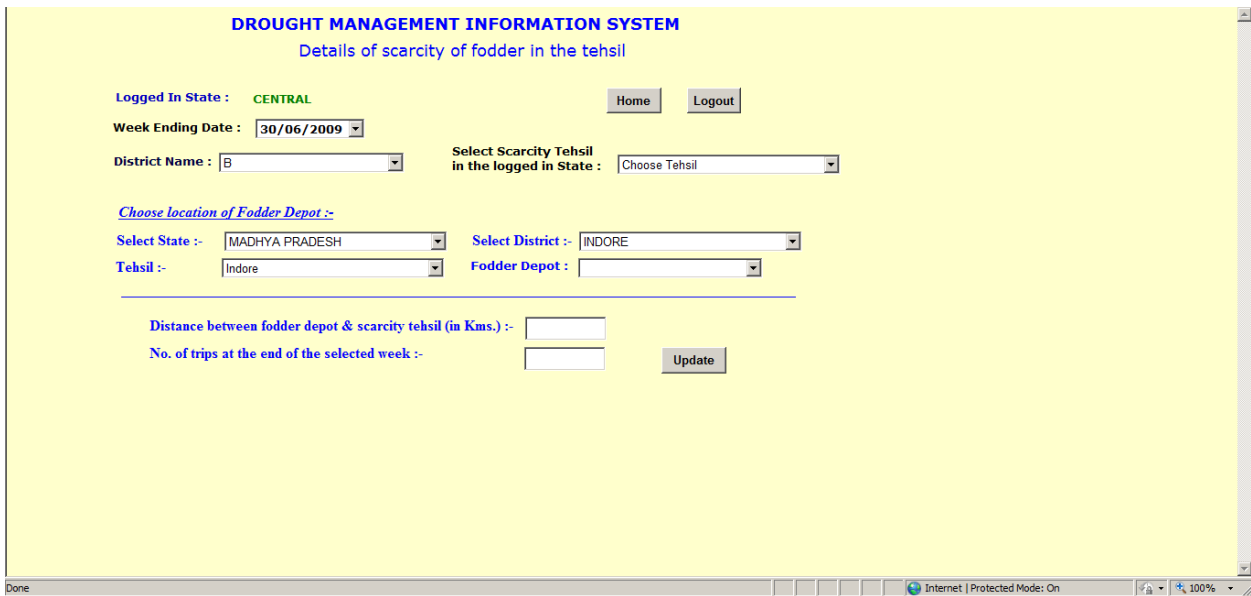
DROUGHT MANAGEMENT INFORMATION SYSTEM
Details of scarcity of fodder in the tehsil

Logged In State : CENTRAL

Home Logout

Week Ending Date : 30/06/2009

District Name : B

Select Scarcity Tehsil in the logged in State : Choose Tehsil

Choose location of Fodder Depot :-

Select State :- MADHYA PRADESH

Select District :- INDORE

Tehsil :- Indore

Fodder Depot :

Distance between fodder depot & scarcity tehsil (in Kms.) :-

No. of trips at the end of the selected week :-

Update

Done

Internet | Protected Mode: On

100%